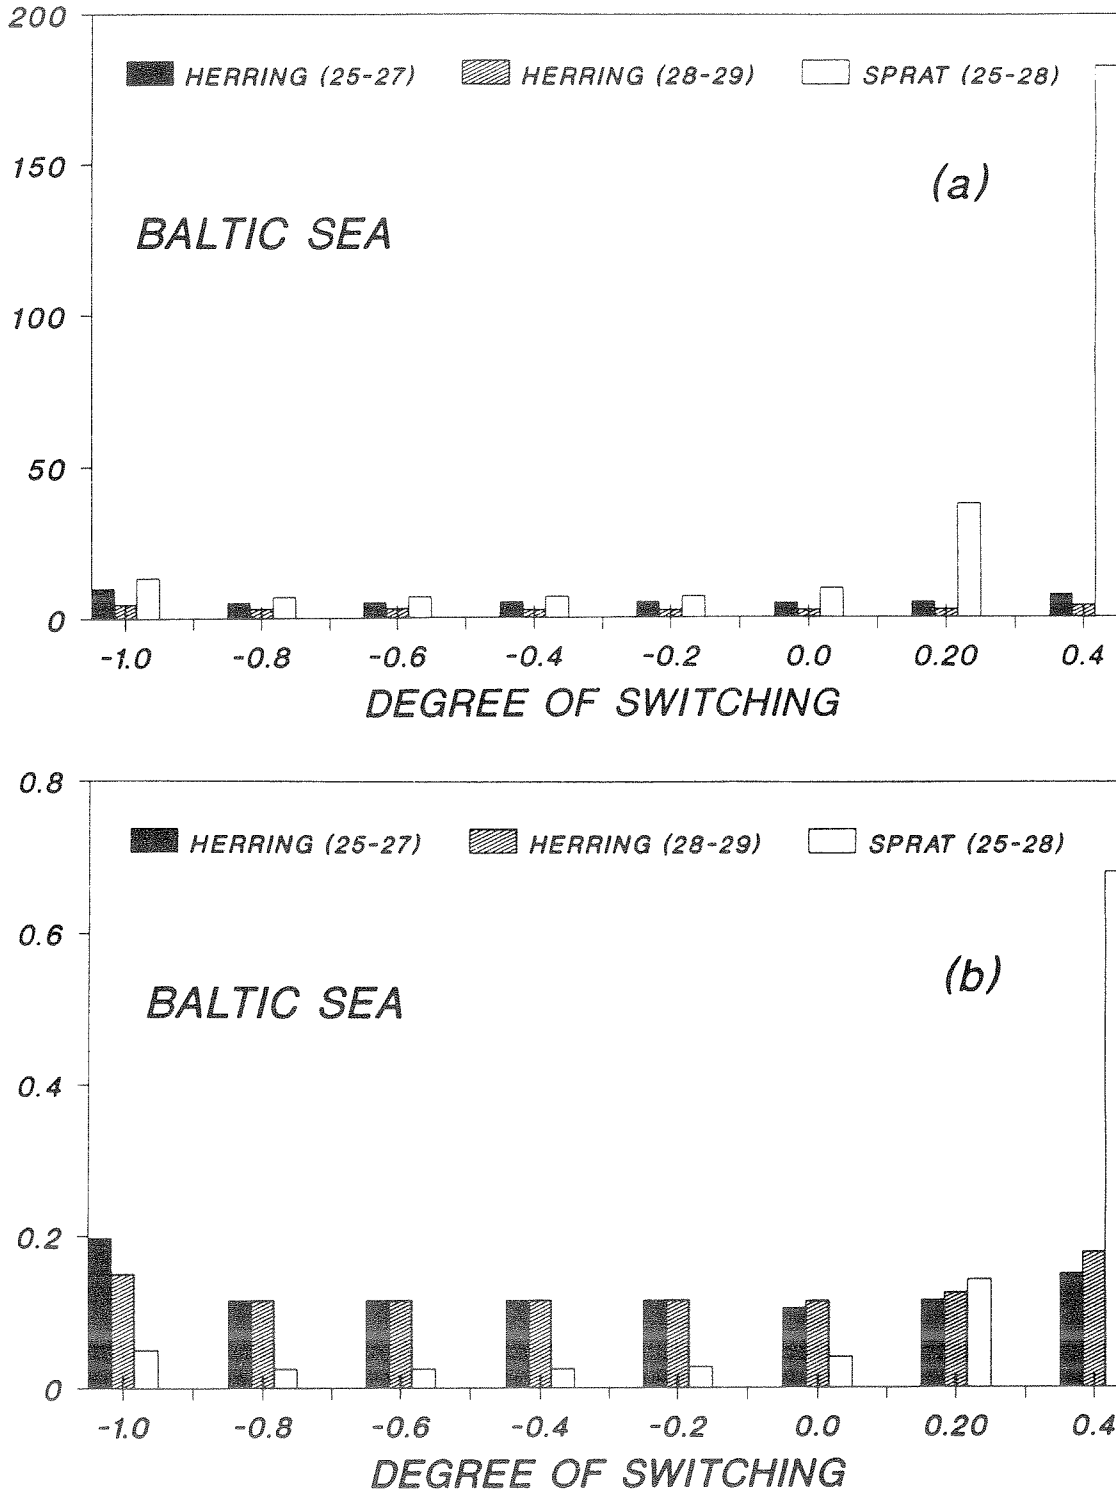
200

150

100

50

0

HERRING (25-27) HERRING (28-29) SPRAT (25-28)

(a)

BALTIC SEA

-1.0 -0.8 -0.6 -0.4 -0.2 0.0 0.20 0.4

DEGREE OF SWITCHING

0.8

0.6

0.4

0.2

0

HERRING (25-27) HERRING (28-29) SPRAT (25-28)

(b)

BALTIC SEA

-1.0 -0.8 -0.6 -0.4 -0.2 0.0 0.20 0.4

DEGREE OF SWITCHING